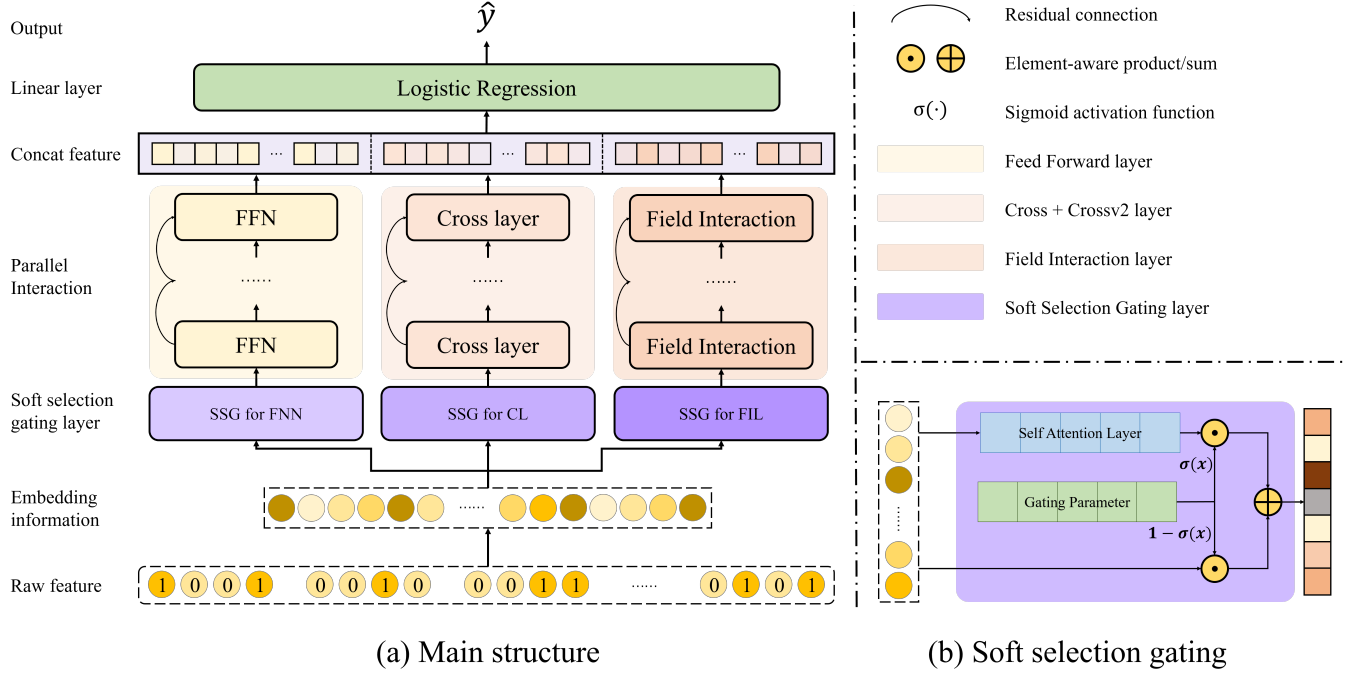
Output

$\hat{y}$

Linear layer

Logistic Regression

Concat feature

...

...

...

Parallel Interaction

FFN

......

FFN

Cross layer

......

Cross layer

Field Interaction

......

Field Interaction

Soft selection gating layer

SSG for FNN

SSG for CL

SSG for FIL

Embedding information

......

Raw feature

1 0 0 1 0 0 1 0 0 0 1 1 ...... 0 1 0 1

(a) Main structure

Residual connection

Element-aware product/sum

σ(·) Sigmoid activation function

Feed Forward layer

Cross + Crossv2 layer

Field Interaction layer

Soft Selection Gating layer

Self Attention Layer

$\sigma(x)$

Gating Parameter

$1-\sigma(x)$

......

(b) Soft selection gating